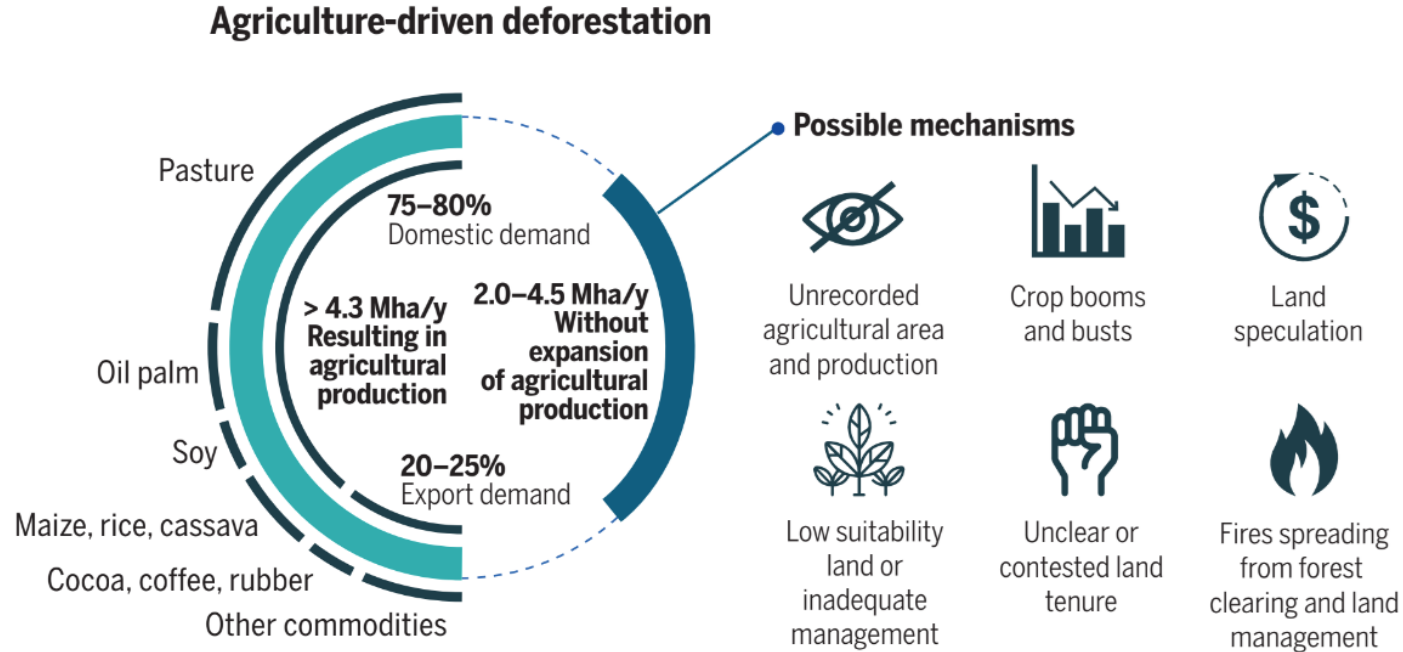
Agriculture-driven deforestation

Pasture

Oil palm

Soy

Maize, rice, cassava

Cocoa, coffee, rubber

Other commodities

75–80%
Domestic demand

> 4.3 Mha/y
Resulting in agricultural production

20–25%
Export demand

2.0–4.5 Mha/y
Without expansion of agricultural production

Possible mechanisms

Unrecorded agricultural area and production

Crop booms and busts

Land speculation

Low suitability land or inadequate management

Unclear or contested land tenure

Fires spreading from forest clearing and land management